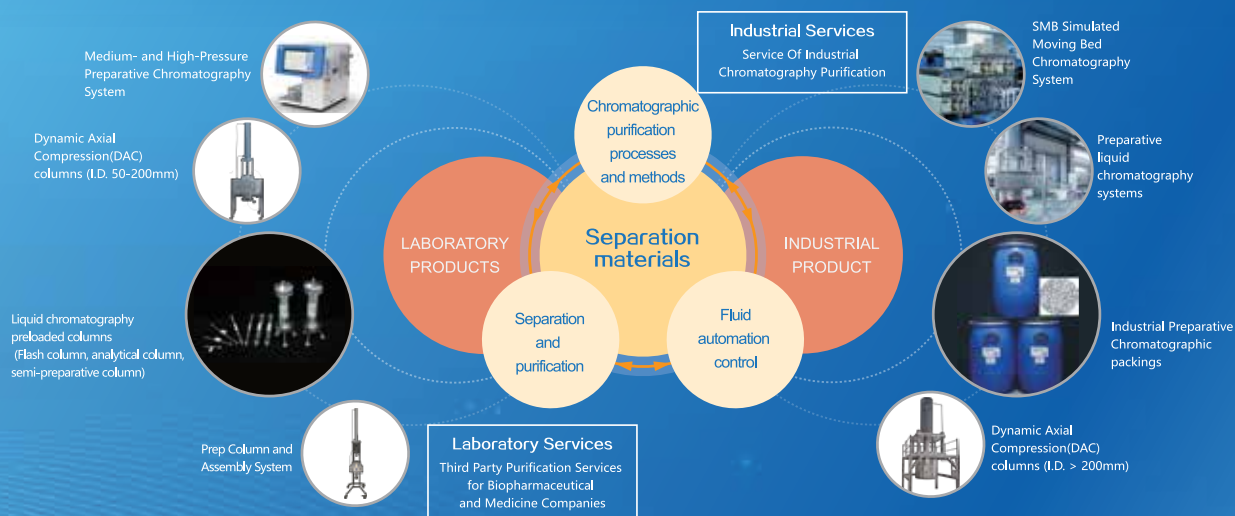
Medium- and High-Pressure Preparative Chromatography System

Dynamic Axial Compression(DAC) columns (I.D. 50-200mm)

Liquid chromatography preloaded columns (Flash column, analytical column, semi-preparative column)

Prep Column and Assembly System

Industrial Services
Service Of Industrial Chromatography Purification

SMB Simulated Moving Bed Chromatography System

Preparative liquid chromatography systems

Industrial Preparative Chromatographic packings

Dynamic Axial Compression(DAC) columns (I.D. > 200mm)

Chromatographic purification processes and methods

LABORATORY PRODUCTS

Separation materials

INDUSTRIAL PRODUCT

Separation and purification

Fluid automation control

Laboratory Services
Third Party Purification Services for Biopharmaceutical and Medicine Companies